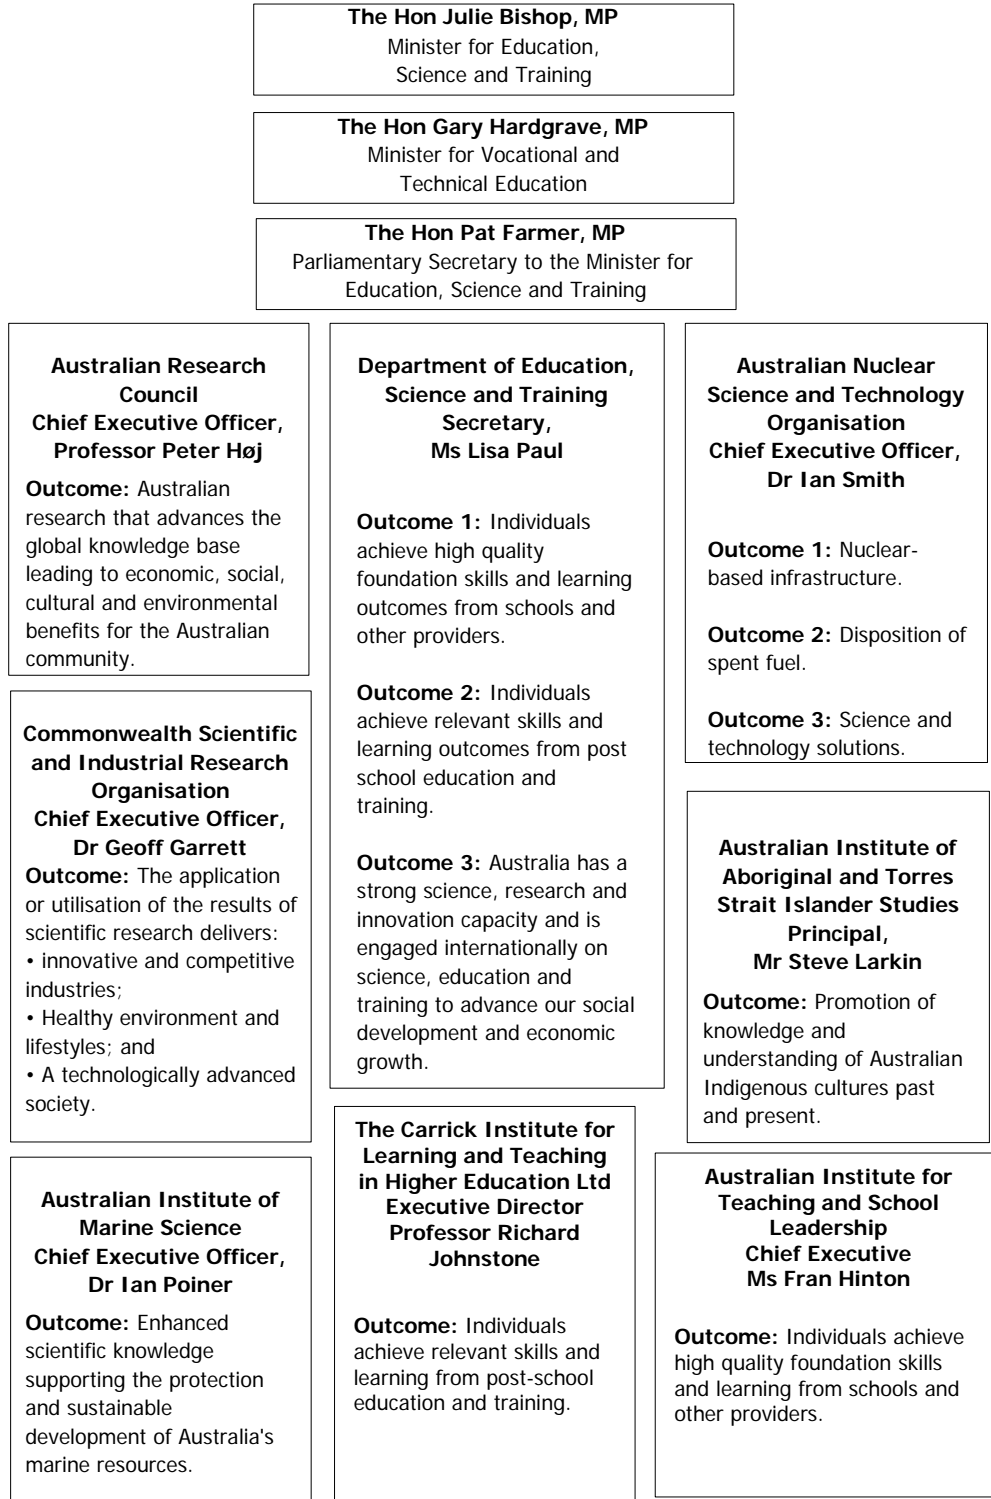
**The Hon Julie Bishop, MP**
Minister for Education, Science and Training

**The Hon Gary Hardgrave, MP**
Minister for Vocational and Technical Education

**The Hon Pat Farmer, MP**
Parliamentary Secretary to the Minister for Education, Science and Training

**Australian Research Council**
**Chief Executive Officer, Professor Peter Høj**

**Outcome:** Australian research that advances the global knowledge base leading to economic, social, cultural and environmental benefits for the Australian community.

**Commonwealth Scientific and Industrial Research Organisation**
**Chief Executive Officer, Dr Geoff Garrett**
**Outcome:** The application or utilisation of the results of scientific research delivers:
• innovative and competitive industries;
• Healthy environment and lifestyles; and
• A technologically advanced society.

**Australian Institute of Marine Science**
**Chief Executive Officer, Dr Ian Poiner**

**Outcome:** Enhanced scientific knowledge supporting the protection and sustainable development of Australia's marine resources.

**Department of Education, Science and Training**
**Secretary, Ms Lisa Paul**

**Outcome 1:** Individuals achieve high quality foundation skills and learning outcomes from schools and other providers.

**Outcome 2:** Individuals achieve relevant skills and learning outcomes from post school education and training.

**Outcome 3:** Australia has a strong science, research and innovation capacity and is engaged internationally on science, education and training to advance our social development and economic growth.

**The Carrick Institute for Learning and Teaching in Higher Education Ltd**
**Executive Director Professor Richard Johnstone**

**Outcome:** Individuals achieve relevant skills and learning from post-school education and training.

**Australian Nuclear Science and Technology Organisation**
**Chief Executive Officer, Dr Ian Smith**

**Outcome 1:** Nuclear-based infrastructure.

**Outcome 2:** Disposition of spent fuel.

**Outcome 3:** Science and technology solutions.

**Australian Institute of Aboriginal and Torres Strait Islander Studies**
**Principal, Mr Steve Larkin**

**Outcome:** Promotion of knowledge and understanding of Australian Indigenous cultures past and present.

**Australian Institute for Teaching and School Leadership**
**Chief Executive**
**Ms Fran Hinton**

**Outcome:** Individuals achieve high quality foundation skills and learning from schools and other providers.